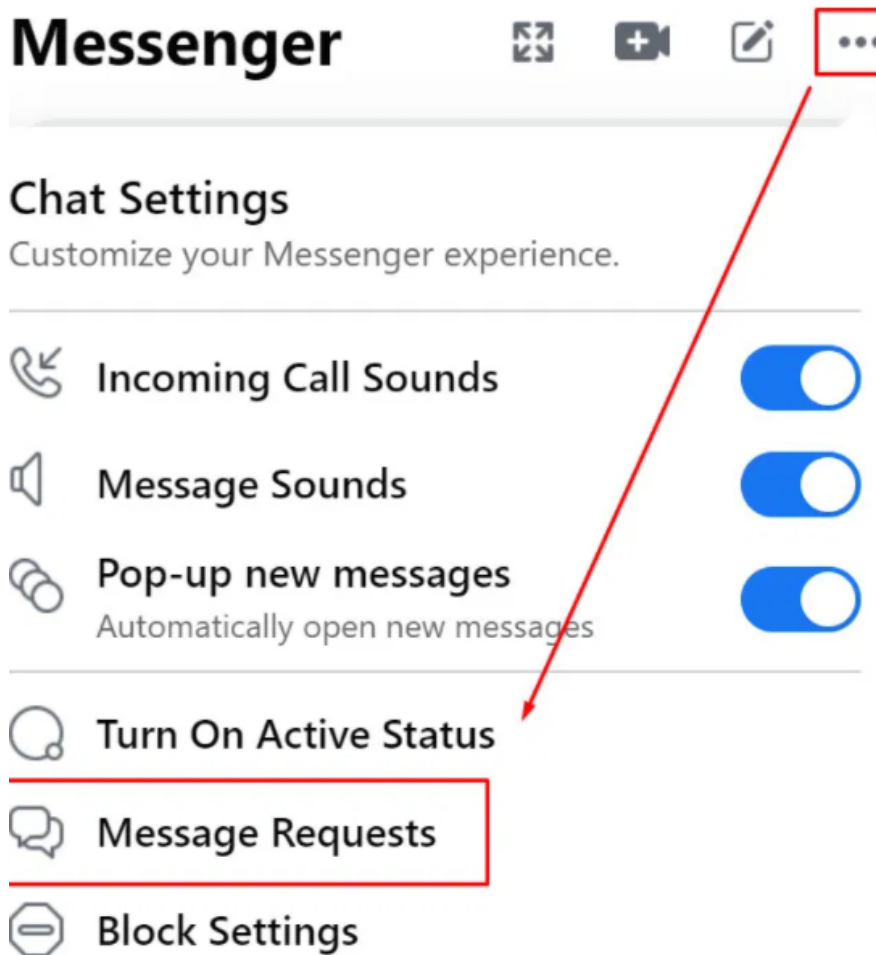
Messenger

Chat Settings
Customize your Messenger experience.

Incoming Call Sounds

Message Sounds

Pop-up new messages
Automatically open new messages

Turn On Active Status

Message Requests

Block Settings